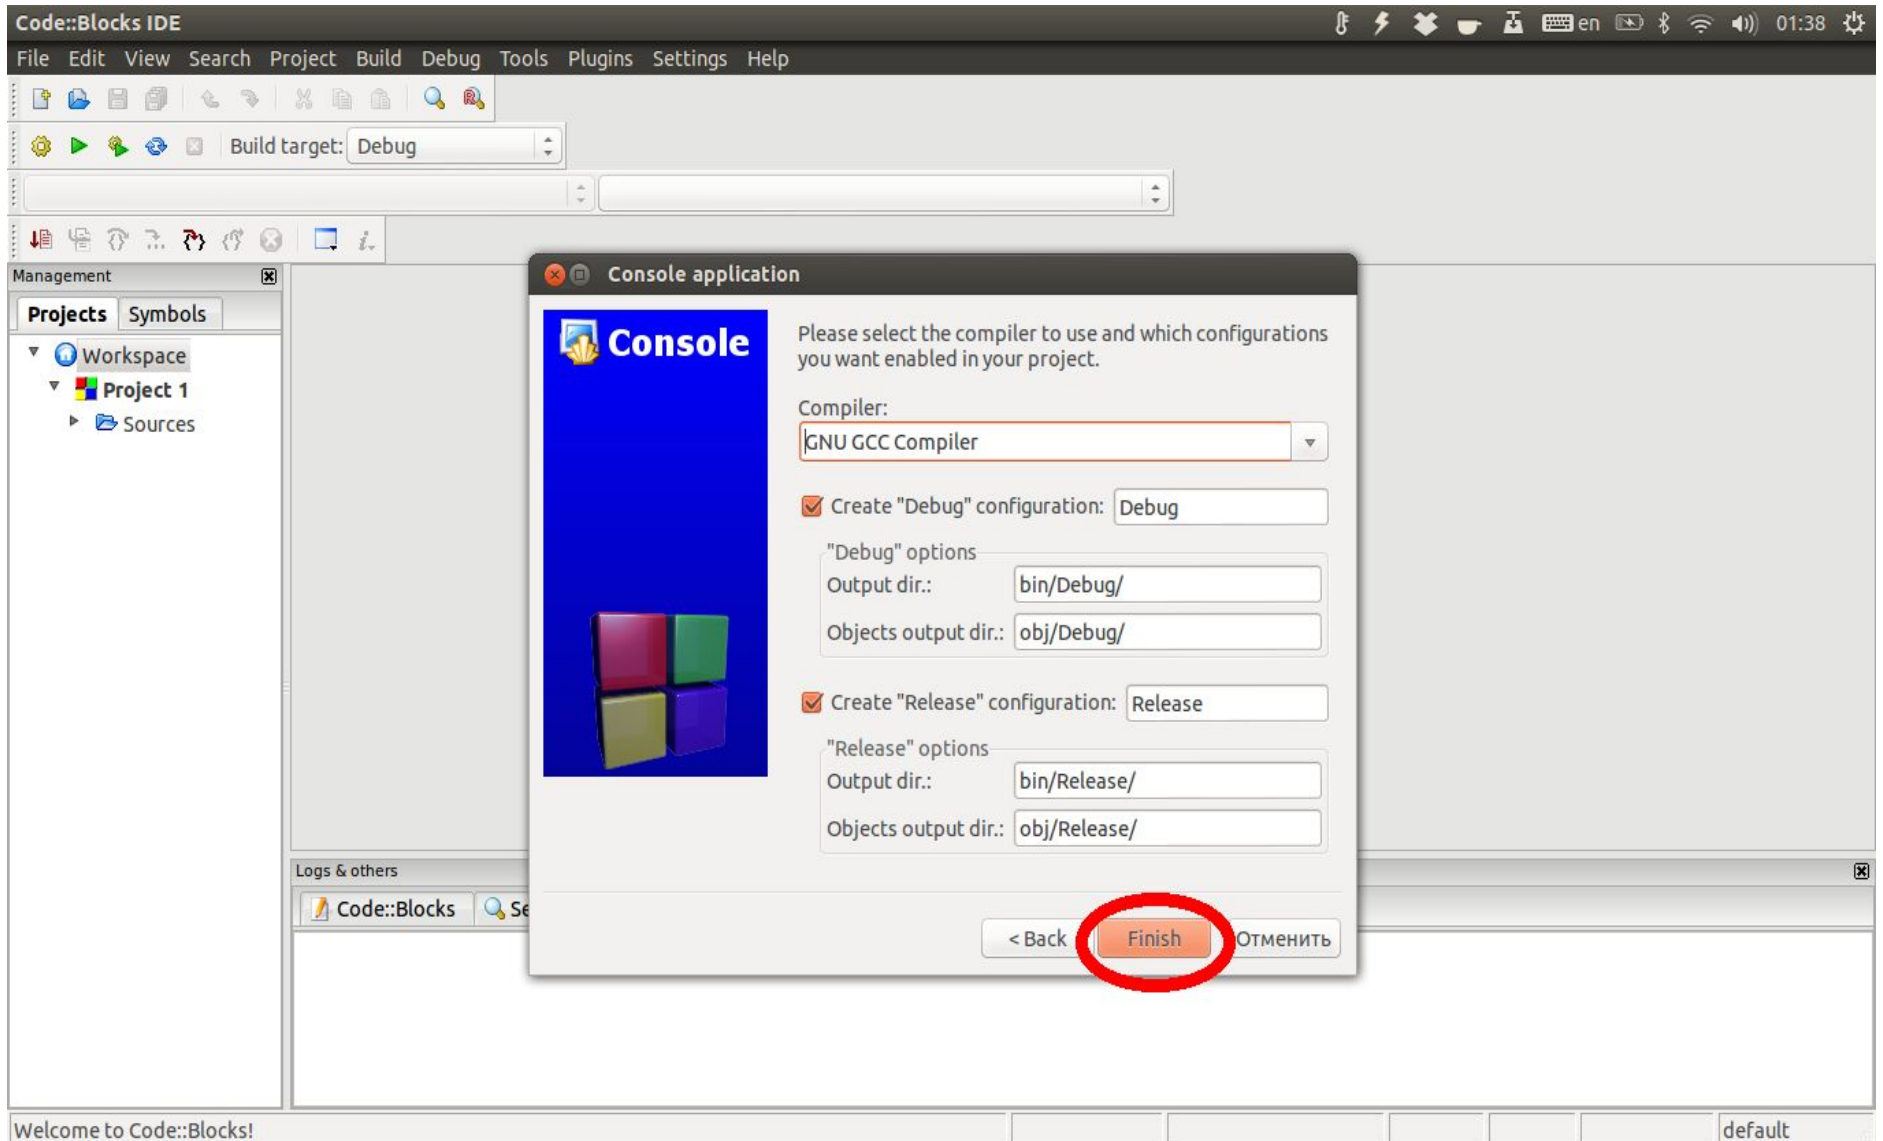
Code::Blocks IDE

en 01:38

File Edit View Search Project Build Debug Tools Plugins Settings Help

Build target: Debug

Management

Projects Symbols

Workspace
Project 1
Sources

Console application

Console

Please select the compiler to use and which configurations you want enabled in your project.

Compiler:
GNU GCC Compiler

Create "Debug" configuration: Debug
"Debug" options
Output dir.: bin/Debug/
Objects output dir.: obj/Debug/

Create "Release" configuration: Release
"Release" options
Output dir.: bin/Release/
Objects output dir.: obj/Release/

< Back Finish Отменить

Logs & others

Code::Blocks Se

Welcome to Code::Blocks!

default